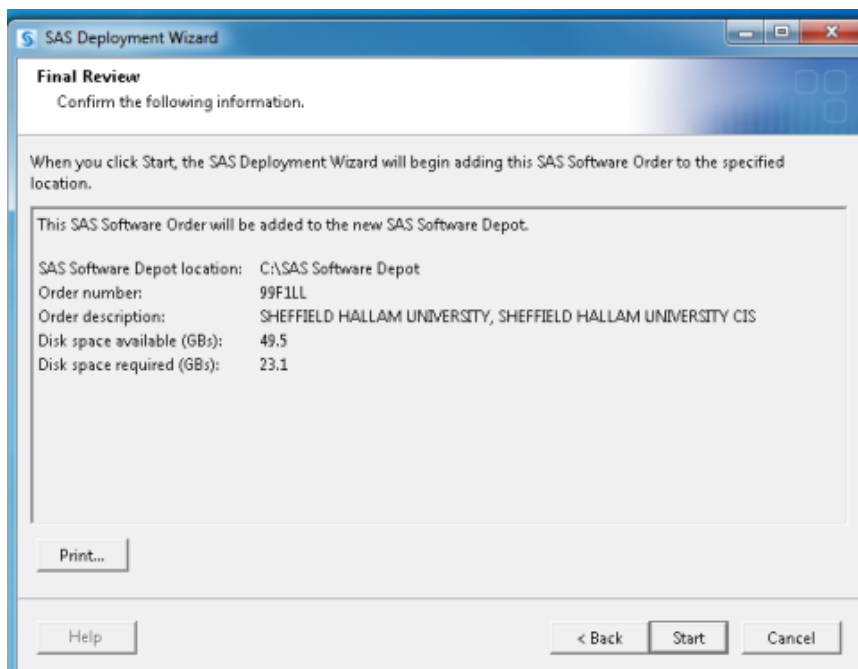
SAS Deployment Wizard

Final Review
Confirm the following information.

When you click Start, the SAS Deployment Wizard will begin adding this SAS Software Order to the specified location.

This SAS Software Order will be added to the new SAS Software Depot.

SAS Software Depot location: C:\SAS Software Depot
Order number: 99F1LL
Order description: SHEFFIELD HALLAM UNIVERSITY, SHEFFIELD HALLAM UNIVERSITY CIS
Disk space available (GBs): 49.5
Disk space required (GBs): 23.1

Print...

Help

< Back

Start

Cancel